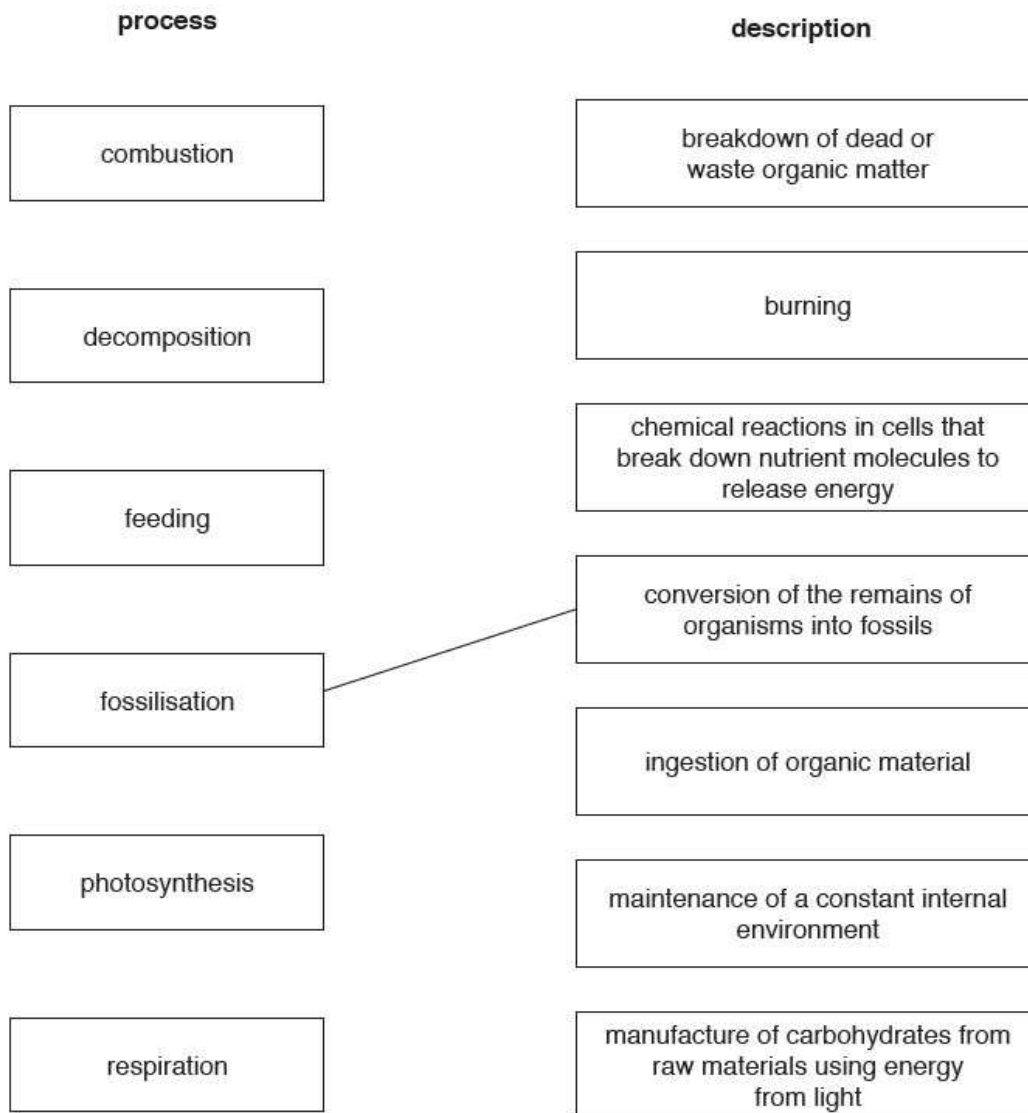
process

combustion

decomposition

feeding

fossilisation

photosynthesis

respiration

description

breakdown of dead or waste organic matter

burning

chemical reactions in cells that break down nutrient molecules to release energy

conversion of the remains of organisms into fossils

ingestion of organic material

maintenance of a constant internal environment

manufacture of carbohydrates from raw materials using energy from light